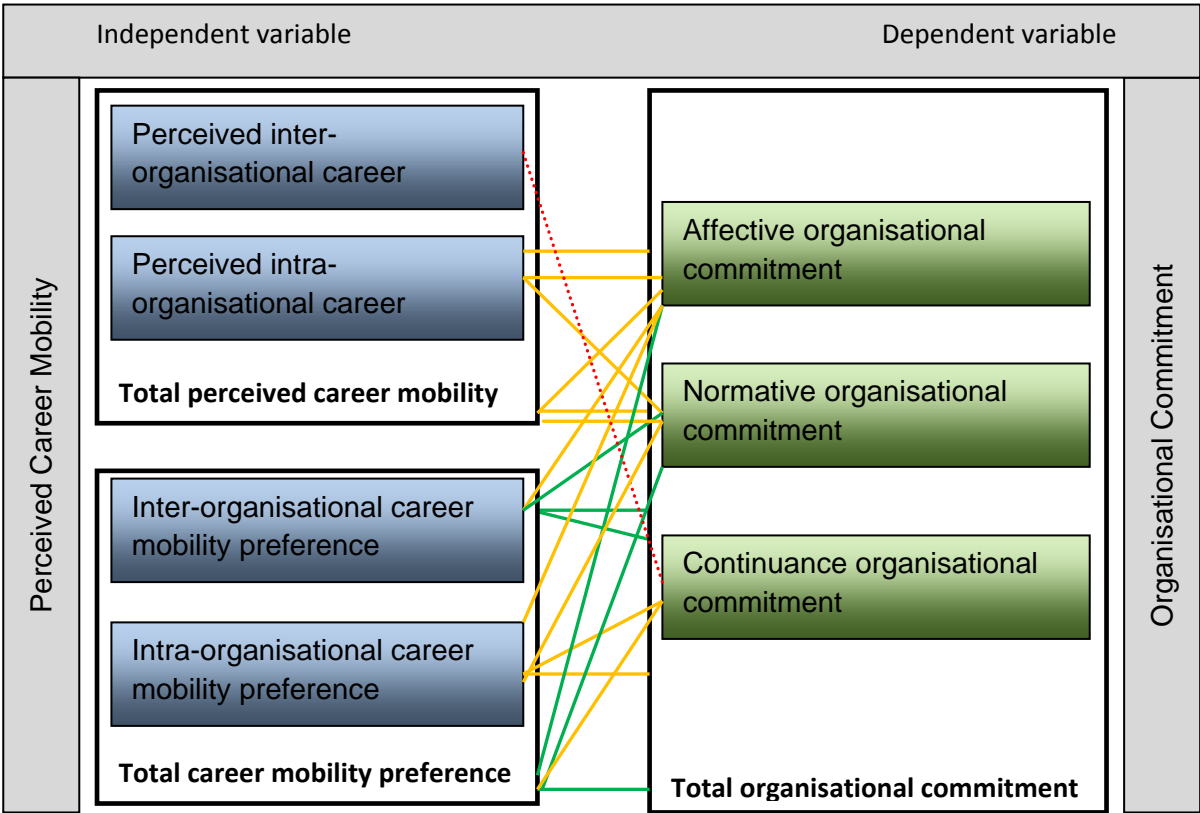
Independent variable

Dependent variable

Perceived Career Mobility

Perceived inter-organisational career

Perceived intra-organisational career

Total perceived career mobility

Inter-organisational career mobility preference

Intra-organisational career mobility preference

Total career mobility preference

Affective organisational commitment

Normative organisational commitment

Continuance organisational commitment

Total organisational commitment

Organisational Commitment